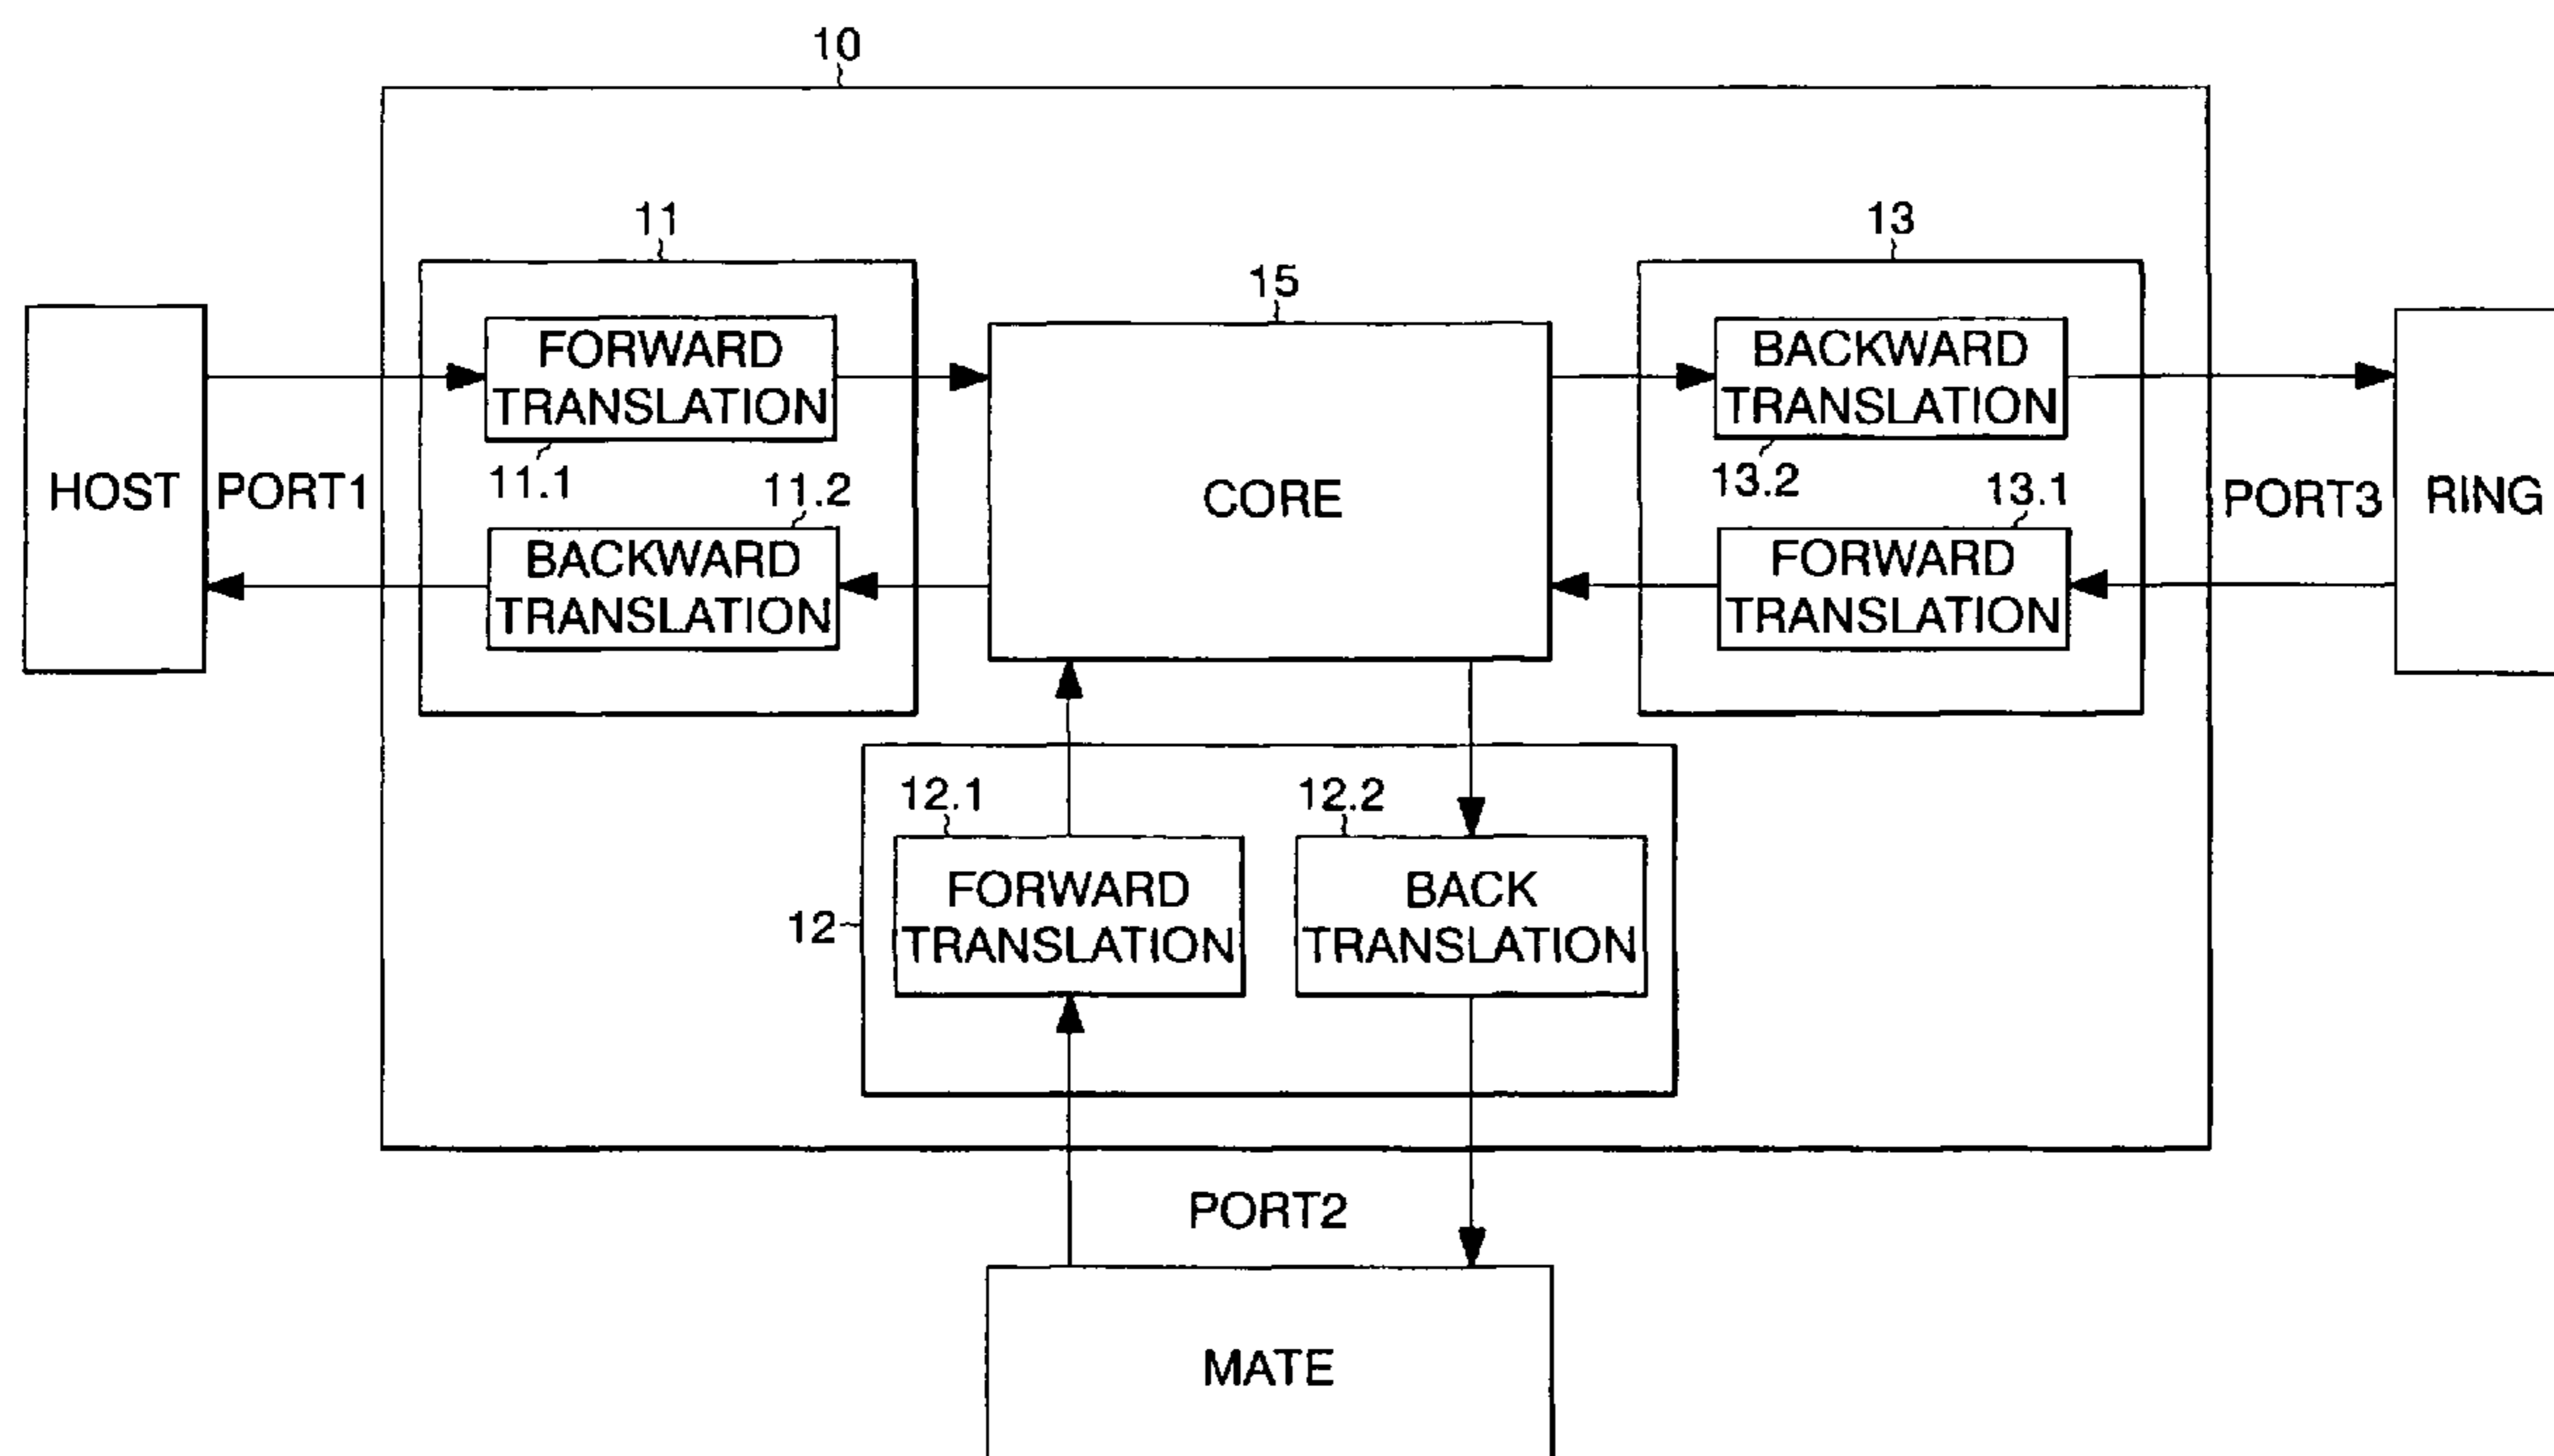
10

11

13

15

HOST

PORT1

FORWARD TRANSLATION

11.1

11.2

BACKWARD TRANSLATION

CORE

BACKWARD TRANSLATION

13.2

13.1

FORWARD TRANSLATION

PORT3

RING

12.1

12.2

12

FORWARD TRANSLATION

BACK TRANSLATION

PORT2

MATE